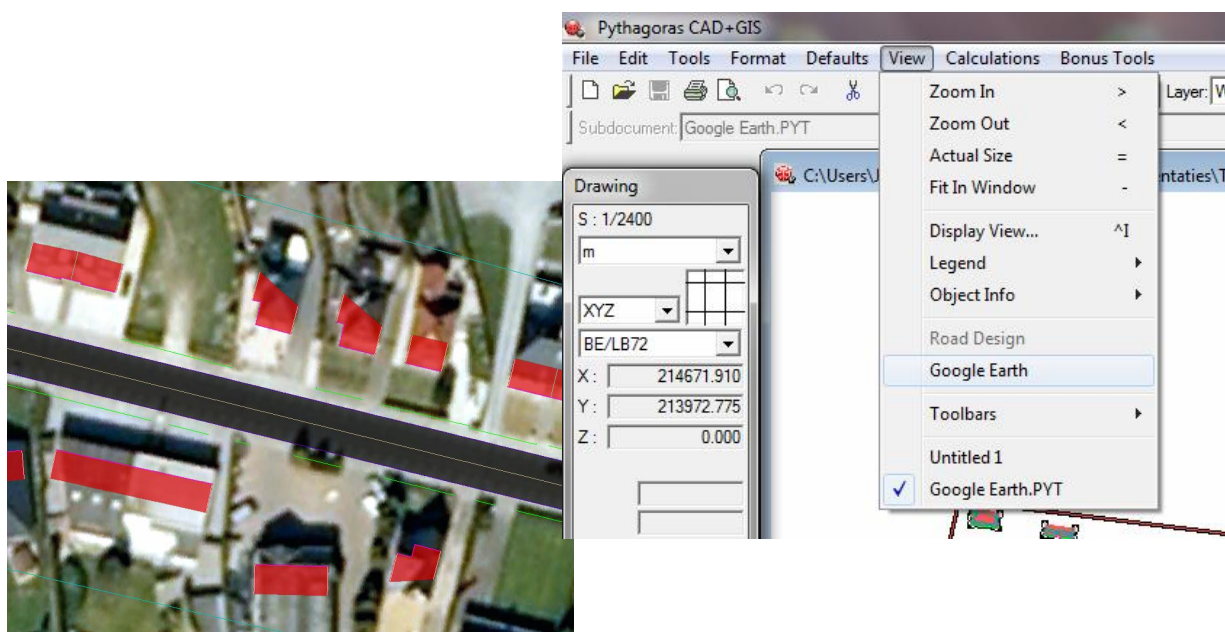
Pythagoras CAD+GIS

File Edit Tools Format Defaults View Calculations Bonus Tools

Layer: W

Subdocument: Google Earth.PYT

Drawing

S : 1/2400

m

XYZ

BE/LB72

X : 214671.910

Y : 213972.775

Z : 0.000

C:\Users\J

entaties\T

Zoom In >

Zoom Out <

Actual Size =

Fit In Window -

Display View... ^I

Legend

Object Info

Road Design

Google Earth

Toolbars

Untitled 1

✓ Google Earth.PYT